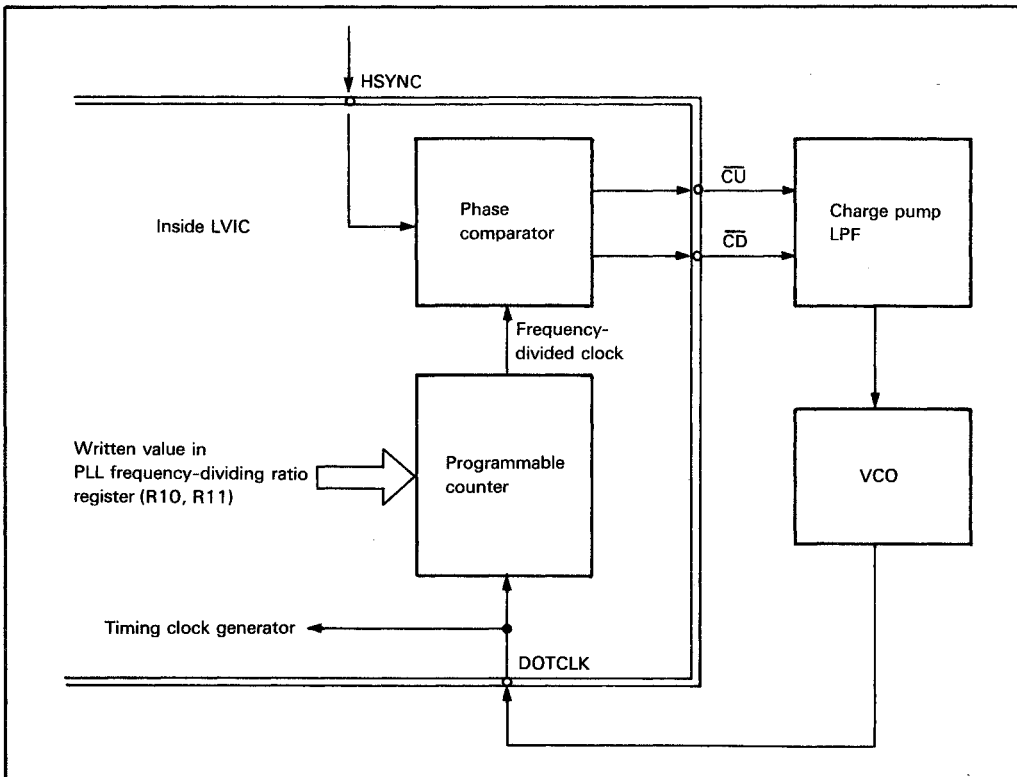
HSYNC

Inside LVIC

Phase comparator

$\overline{CU}$

$\overline{CD}$

Charge pump LPF

Frequency-divided clock

Written value in PLL frequency-dividing ratio register (R10, R11)

Programmable counter

VCO

Timing clock generator

DOTCLK